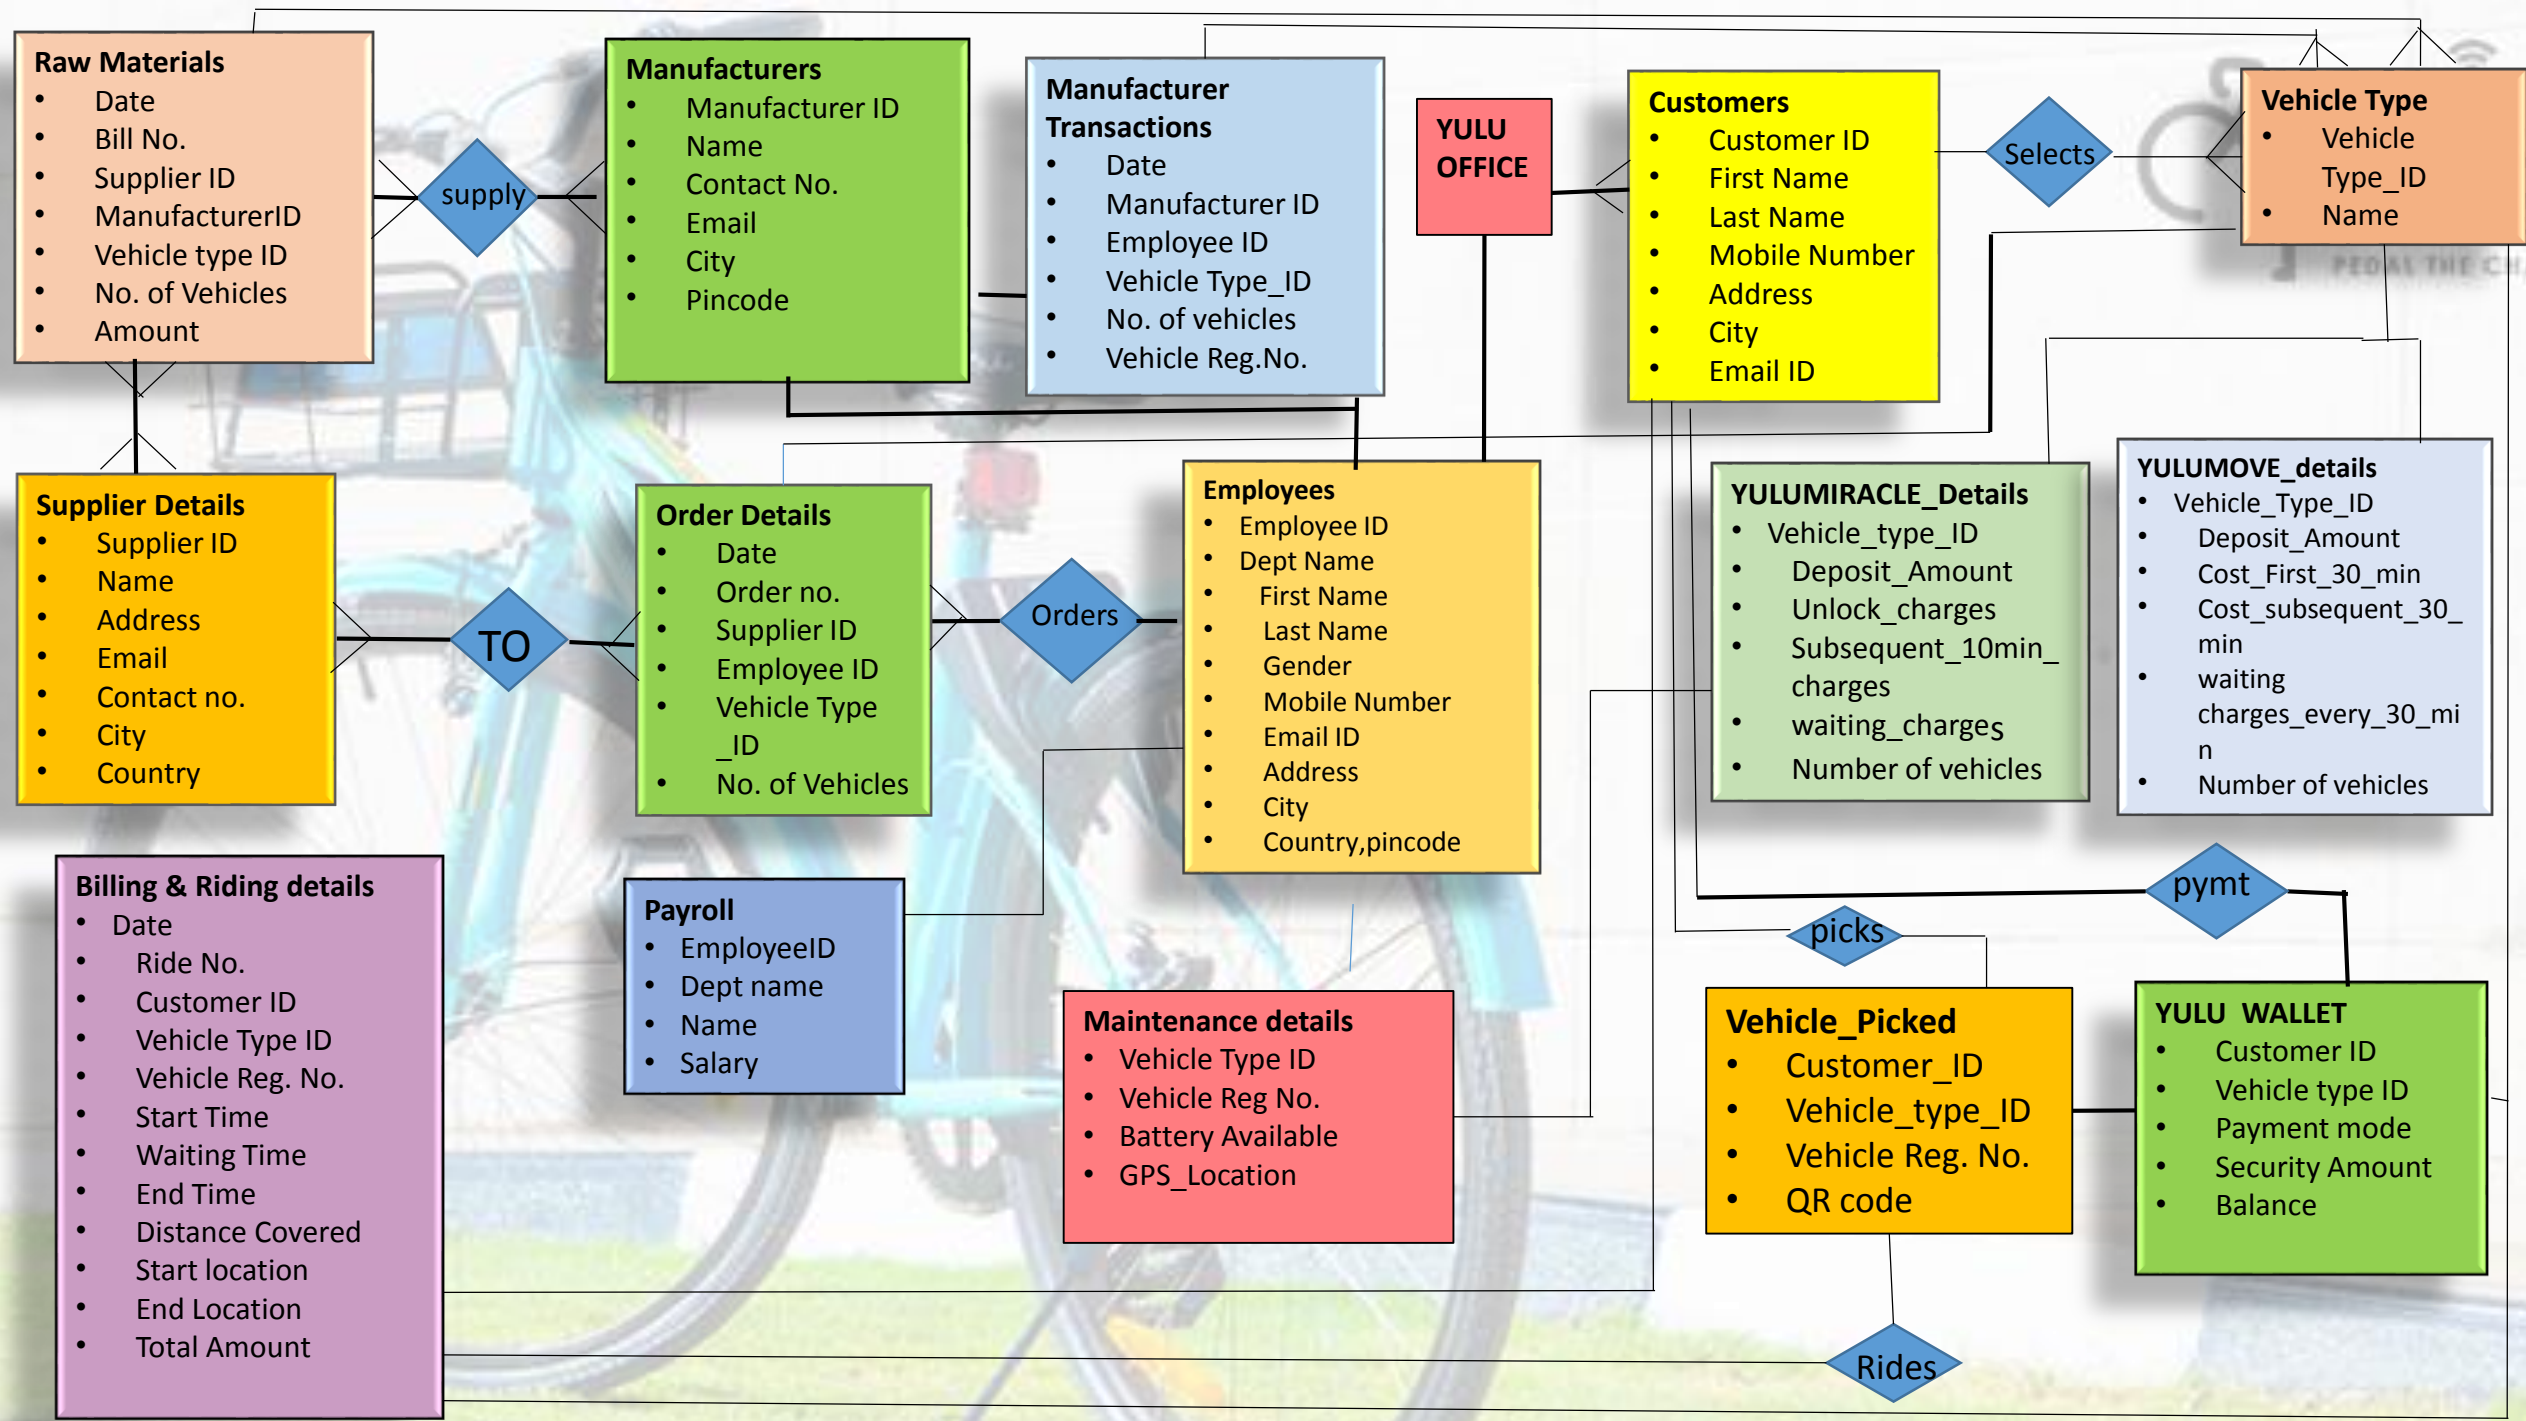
Raw Materials
- Date
- Bill No.
- Supplier ID
- ManufacturerID
- Vehicle type ID
- No. of Vehicles
- Amount

supply

Manufacturers
- Manufacturer ID
- Name
- Contact No.
- Email
- City
- Pincode

Manufacturer Transactions
- Date
- Manufacturer ID
- Employee ID
- Vehicle Type_ID
- No. of vehicles
- Vehicle Reg.No.

YULU OFFICE

Customers
- Customer ID
- First Name
- Last Name
- Mobile Number
- Address
- City
- Email ID

Selects

Vehicle Type
- Vehicle Type_ID
- Name

PEDAL THE CH

Supplier Details
- Supplier ID
- Name
- Address
- Email
- Contact no.
- City
- Country

TO

Order Details
- Date
- Order no.
- Supplier ID
- Employee ID
- Vehicle Type _ID
- No. of Vehicles

Orders

Employees
- Employee ID
- Dept Name
- First Name
- Last Name
- Gender
- Mobile Number
- Email ID
- Address
- City
- Country,pincode

YULUMIRACLE_Details
- Vehicle_type_ID
- Deposit_Amount
- Unlock_charges
- Subsequent_10min_ charges
- waiting_charges
- Number of vehicles

YULUMOVE_details
- Vehicle_Type_ID
- Deposit_Amount
- Cost_First_30_min
- Cost_subsequent_30_ min
- waiting charges_every_30_mi n
- Number of vehicles

Billing & Riding details
- Date
- Ride No.
- Customer ID
- Vehicle Type ID
- Vehicle Reg. No.
- Start Time
- Waiting Time
- End Time
- Distance Covered
- Start location
- End Location
- Total Amount

Payroll
- EmployeeID
- Dept name
- Name
- Salary

Maintenance details
- Vehicle Type ID
- Vehicle Reg No.
- Battery Available
- GPS_Location

pymt

picks

Vehicle_Picked
- Customer_ID
- Vehicle_type_ID
- Vehicle Reg. No.
- QR code

YULU WALLET
- Customer ID
- Vehicle type ID
- Payment mode
- Security Amount
- Balance

Rides